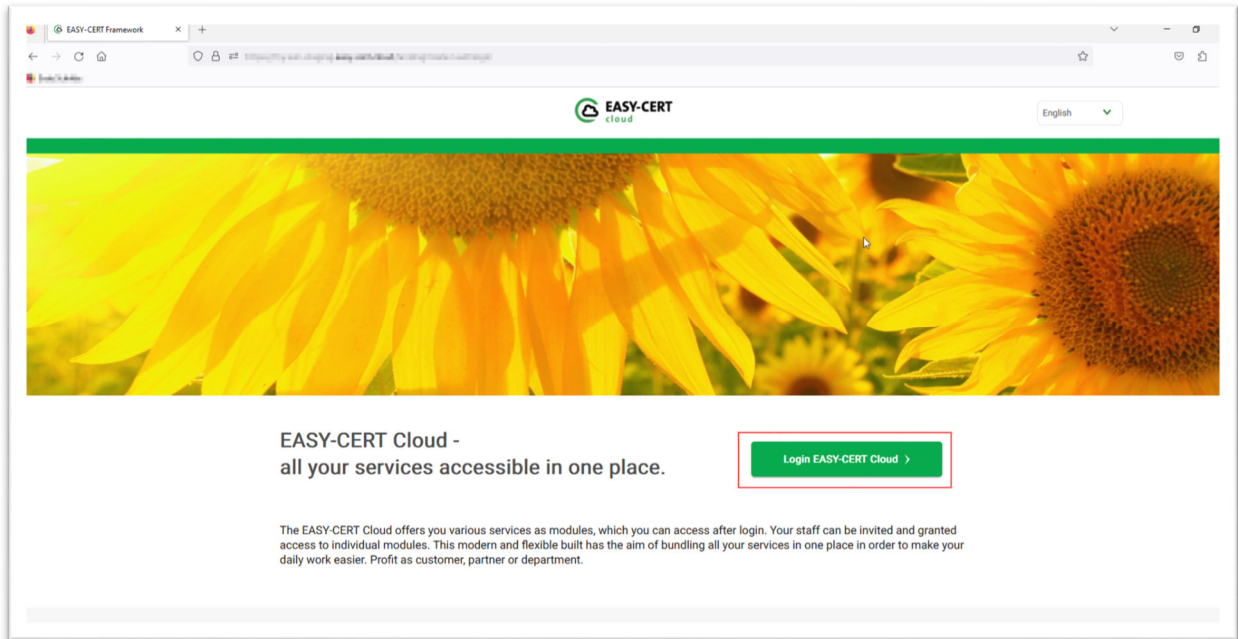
EASY-CERT Framework

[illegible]

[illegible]

EASY-CERT cloud

English

EASY-CERT Cloud - all your services accessible in one place.

Login EASY-CERT Cloud >

The EASY-CERT Cloud offers you various services as modules, which you can access after login. Your staff can be invited and granted access to individual modules. This modern and flexible built has the aim of bundling all your services in one place in order to make your daily work easier. Profit as customer, partner or department.